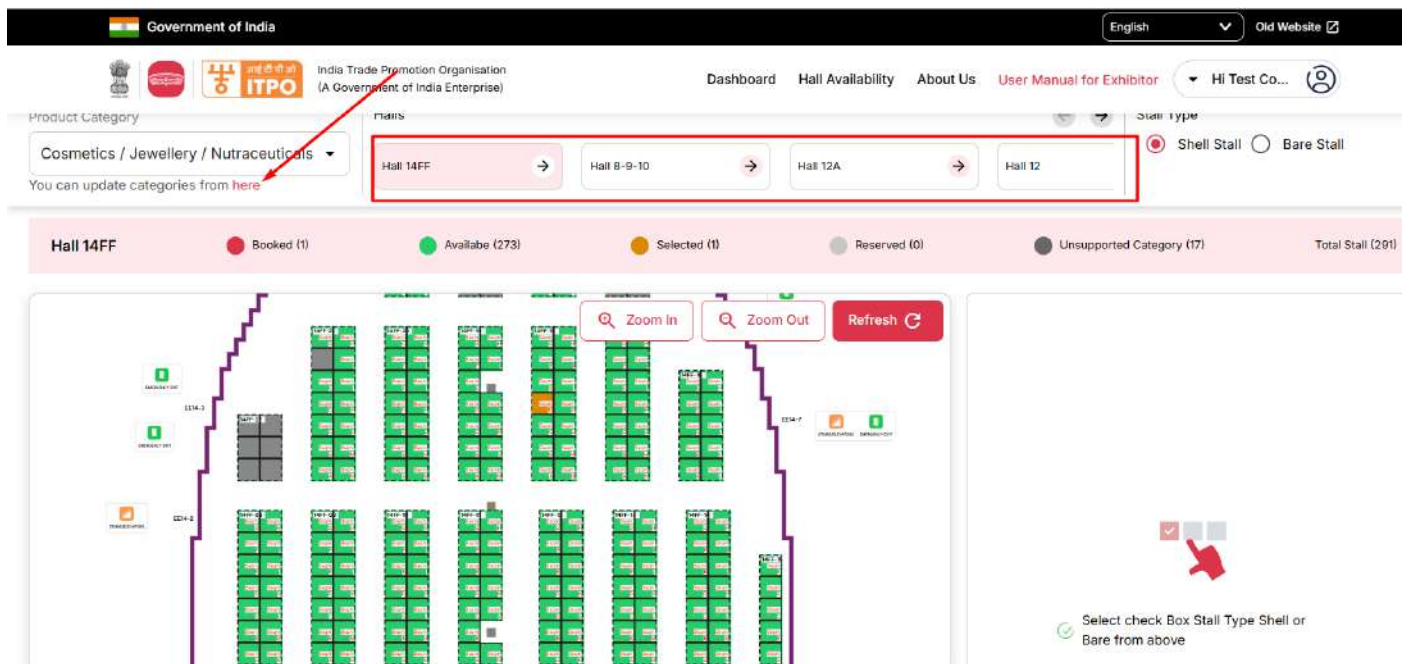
Government of India

English

Old Website

ITPO

India Trade Promotion Organisation
(A Government of India Enterprise)

Dashboard Hall Availability About Us User Manual for Exhibitor Hi Test Co...

Product Category

Cosmetics / Jewellery / Nutraceuticals

You can update categories from here

Halls

Hall 14FF

Hall 8-9-10

Hall 12A

Hall 12

Stall Type

Shell Stall Bare Stall

Hall 14FF

Booked (1)

Availabe (273)

Selected (1)

Reserved (0)

Unsupported Category (17)

Total Stall (291)

Zoom In

Zoom Out

Refresh

EE14-3

EE14-7

EE14-8

Select check Box Stall Type Shell or Bare from above